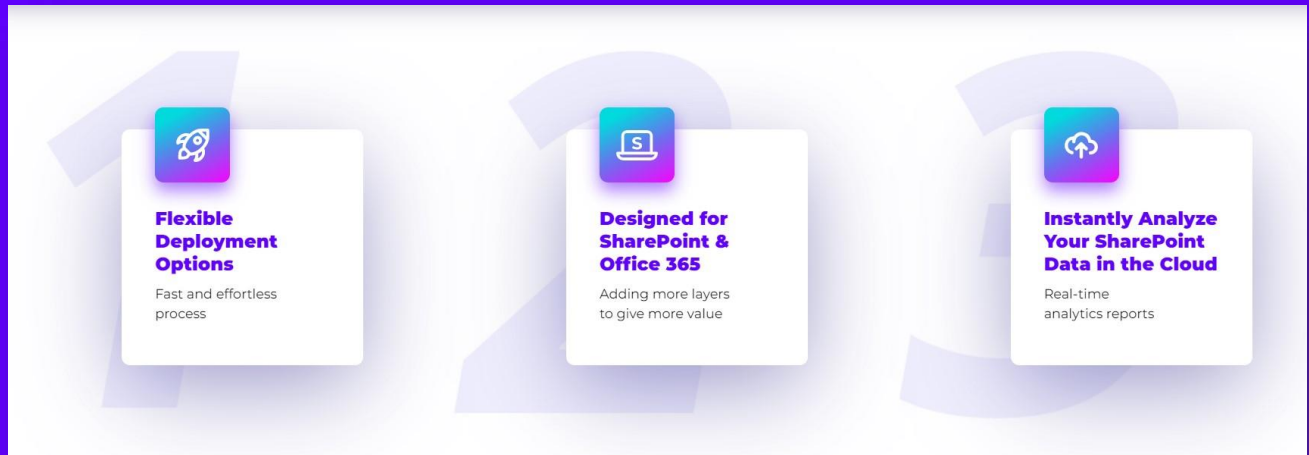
1

Flexible Deployment Options

Fast and effortless process

2

S

Designed for SharePoint & Office 365

Adding more layers to give more value

3

Instantly Analyze Your SharePoint Data in the Cloud

Real-time analytics reports